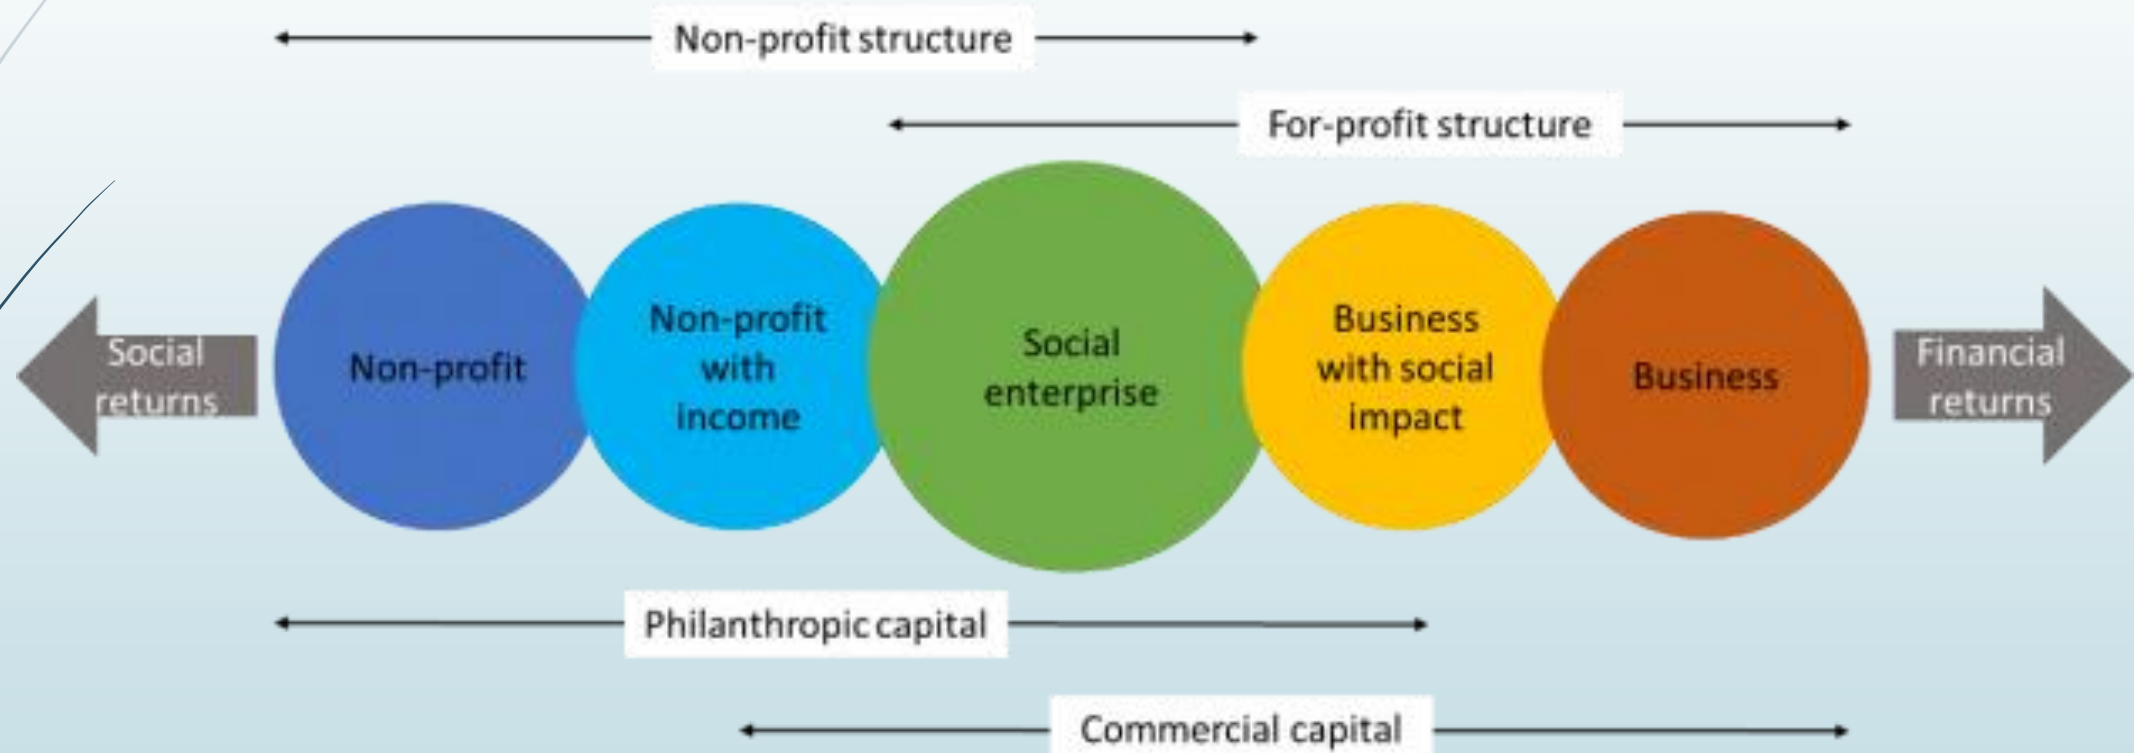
Non-profit structure

For-profit structure

Social returns

Non-profit

Non-profit with income

Social enterprise

Business with social impact

Business

Financial returns

Philanthropic capital

Commercial capital